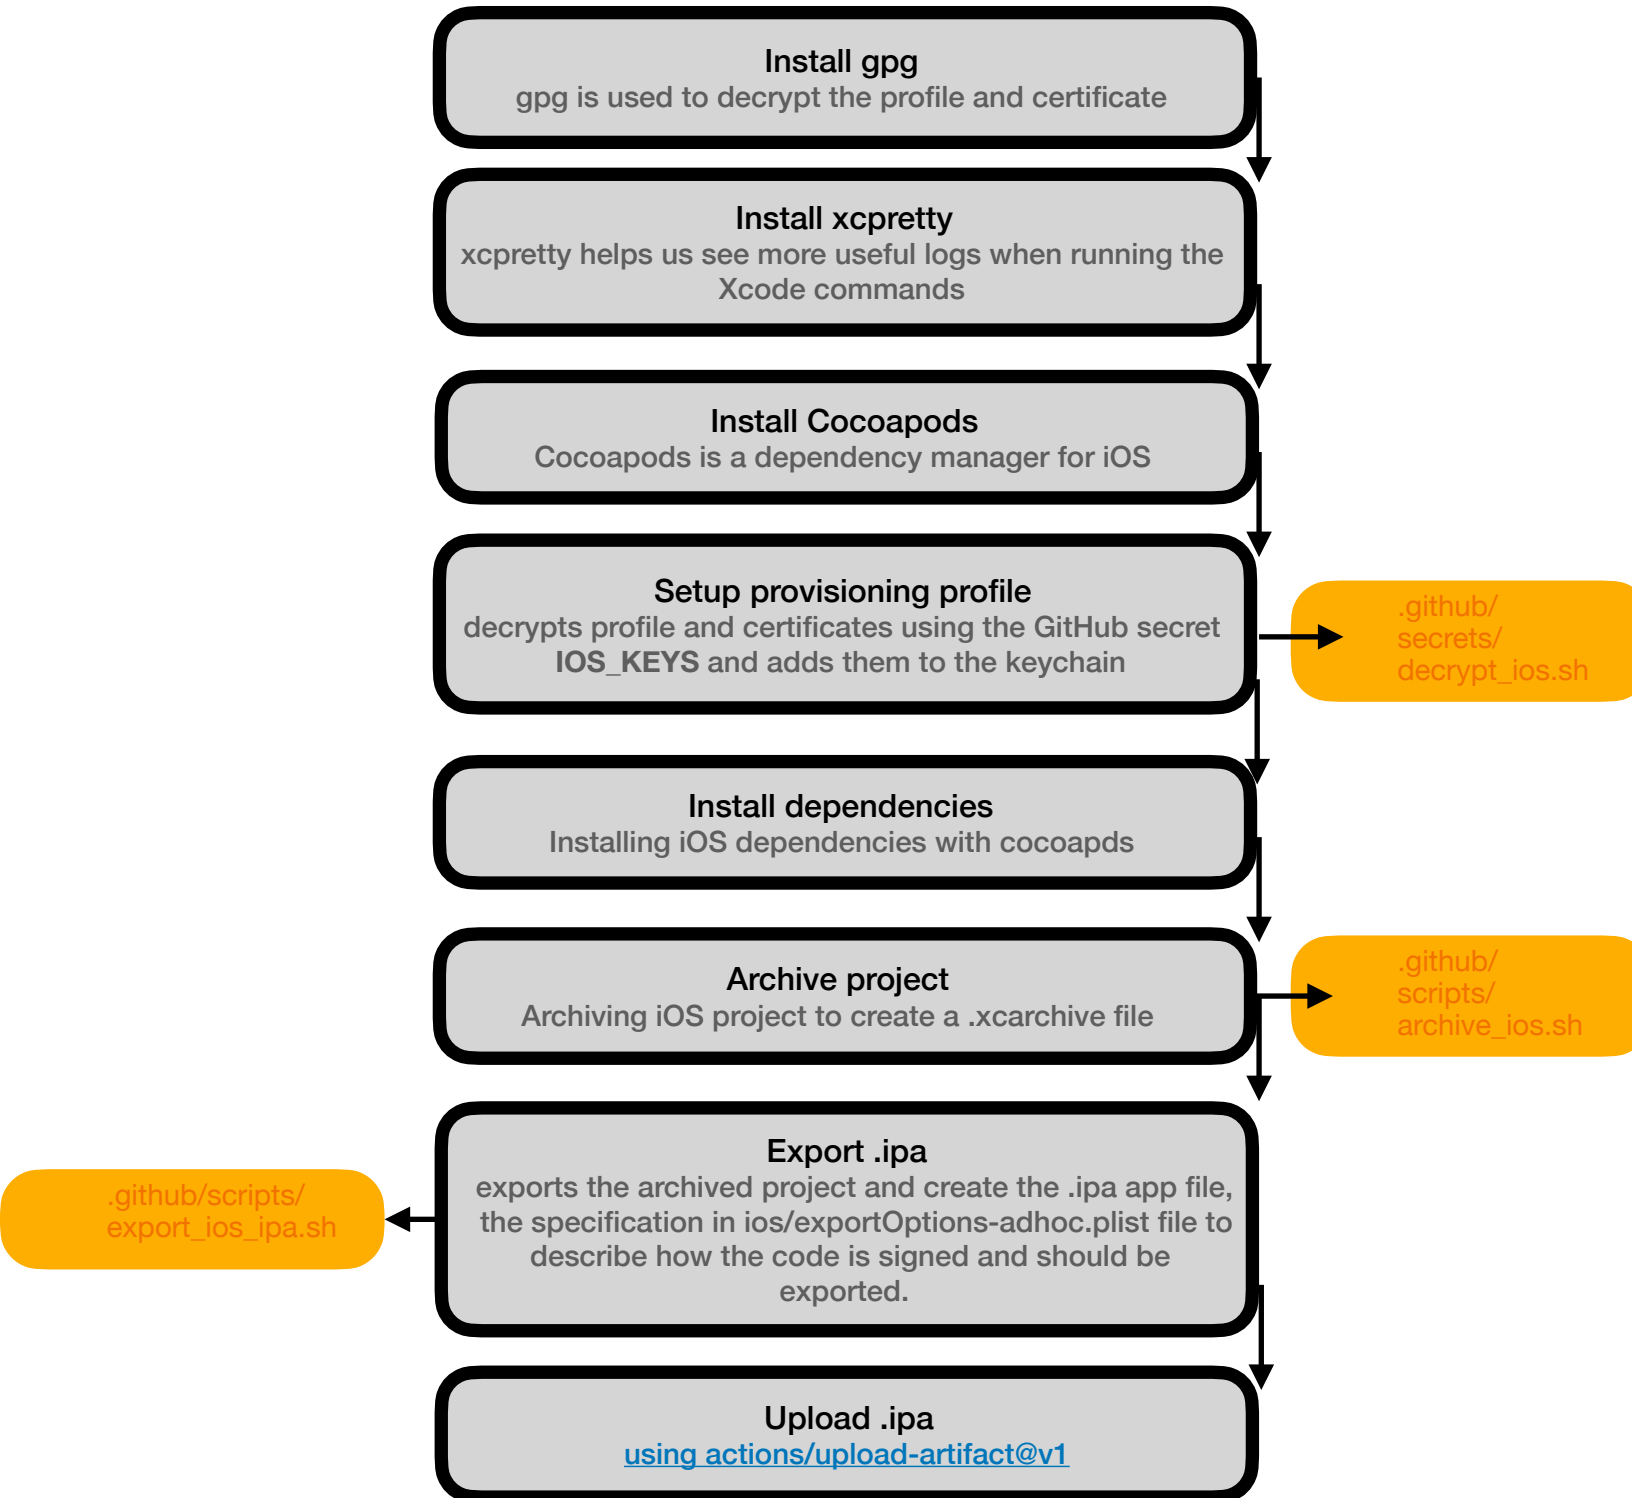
Install gpg
gpg is used to decrypt the profile and certificate

Install xcpretty
xcpretty helps us see more useful logs when running the Xcode commands

Install Cocoapods
Cocoapods is a dependency manager for iOS

Setup provisioning profile
decrypts profile and certificates using the GitHub secret **IOS_KEYS** and adds them to the keychain

.github/secrets/decrypt_ios.sh

Install dependencies
Installing iOS dependencies with cocoapds

Archive project
Archiving iOS project to create a .xcarchive file

.github/scripts/archive_ios.sh

Export .ipa
exports the archived project and create the .ipa app file, the specification in ios/exportOptions-adhoc.plist file to describe how the code is signed and should be exported.

.github/scripts/export_ios_ipa.sh

Upload .ipa
using actions/upload-artifact@v1